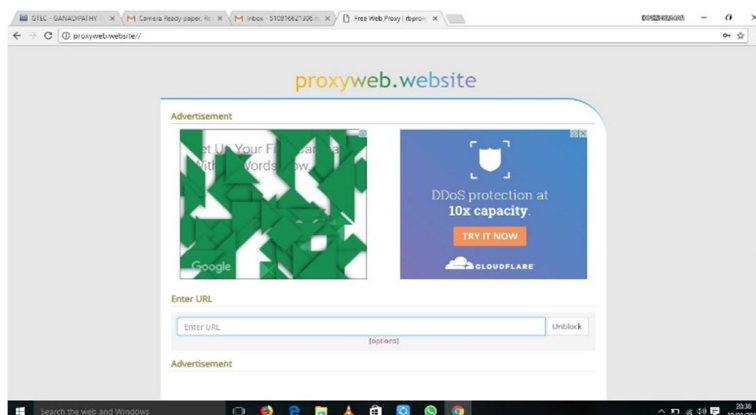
GTEC - GANAPATHY T ×
Camera Ready paper, Ko ×
Inbox - ST0816621306 ×
Free Web Proxy | rbproxy ×

proxyweb.website/

proxyweb.website

Advertisement

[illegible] Up Your F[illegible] With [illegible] Words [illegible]

Google

DDoS protection at 10x capacity.

TRY IT NOW

CLOUDFLARE

Enter URL

Enter URL

Unblock

[options]

Advertisement

Search the web and Windows

20:38